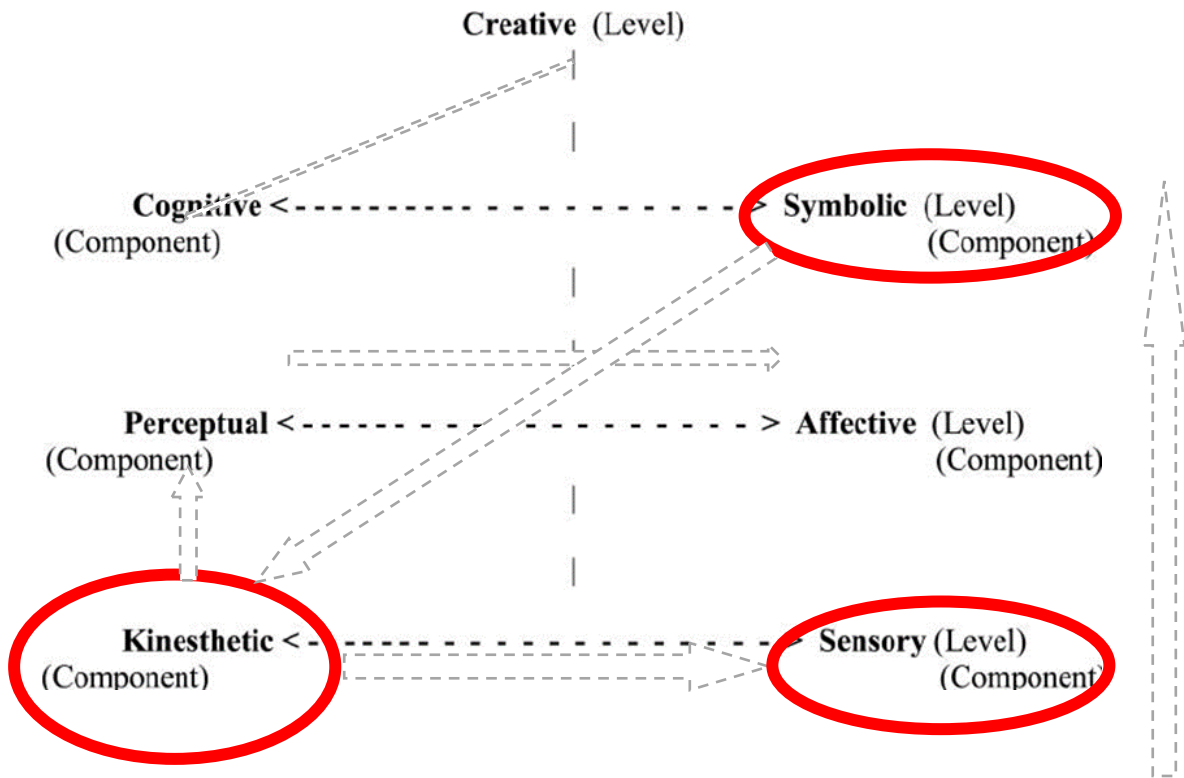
**Creative** (Level)

**Cognitive** <- - - - - - - - - - - - - - - - - - - -> **Symbolic** (Level)
(Component) (Component)

**Perceptual** <- - - - - - - - - - - - - - - - - - - -> **Affective** (Level)
(Component) (Component)

**Kinesthetic** <- - - - - - - - - - - - - - - - - - - -> **Sensory** (Level)
(Component) (Component)